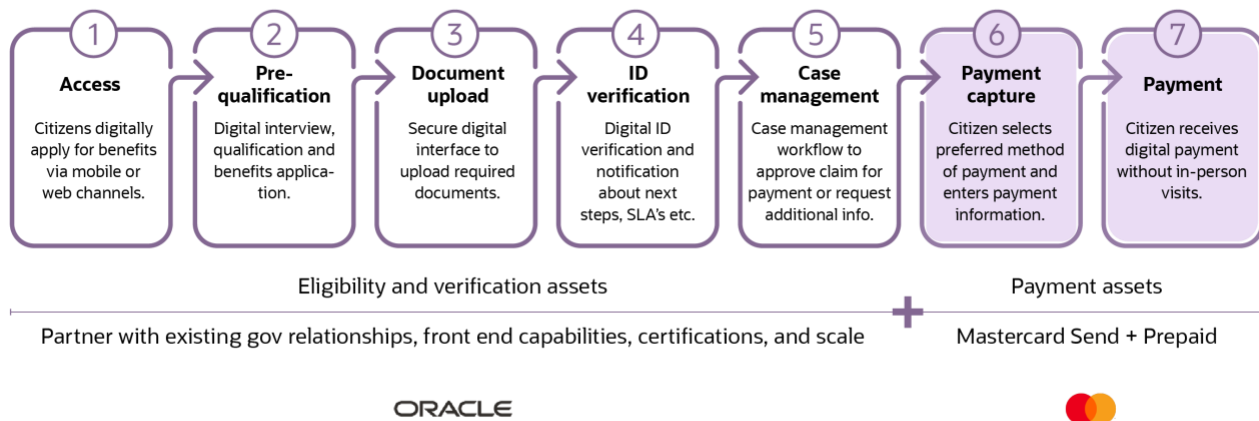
1
Access
Citizens digitally apply for benefits via mobile or web channels.

2
Pre-qualification
Digital interview, qualification and benefits application.

3
Document upload
Secure digital interface to upload required documents.

4
ID verification
Digital ID verification and notification about next steps, SLA's etc.

5
Case management
Case management workflow to approve claim for payment or request additional info.

6
Payment capture
Citizen selects preferred method of payment and enters payment information.

7
Payment
Citizen receives digital payment without in-person visits.

Eligibility and verification assets

Partner with existing gov relationships, front end capabilities, certifications, and scale

+

Payment assets

Mastercard Send + Prepaid

ORACLE